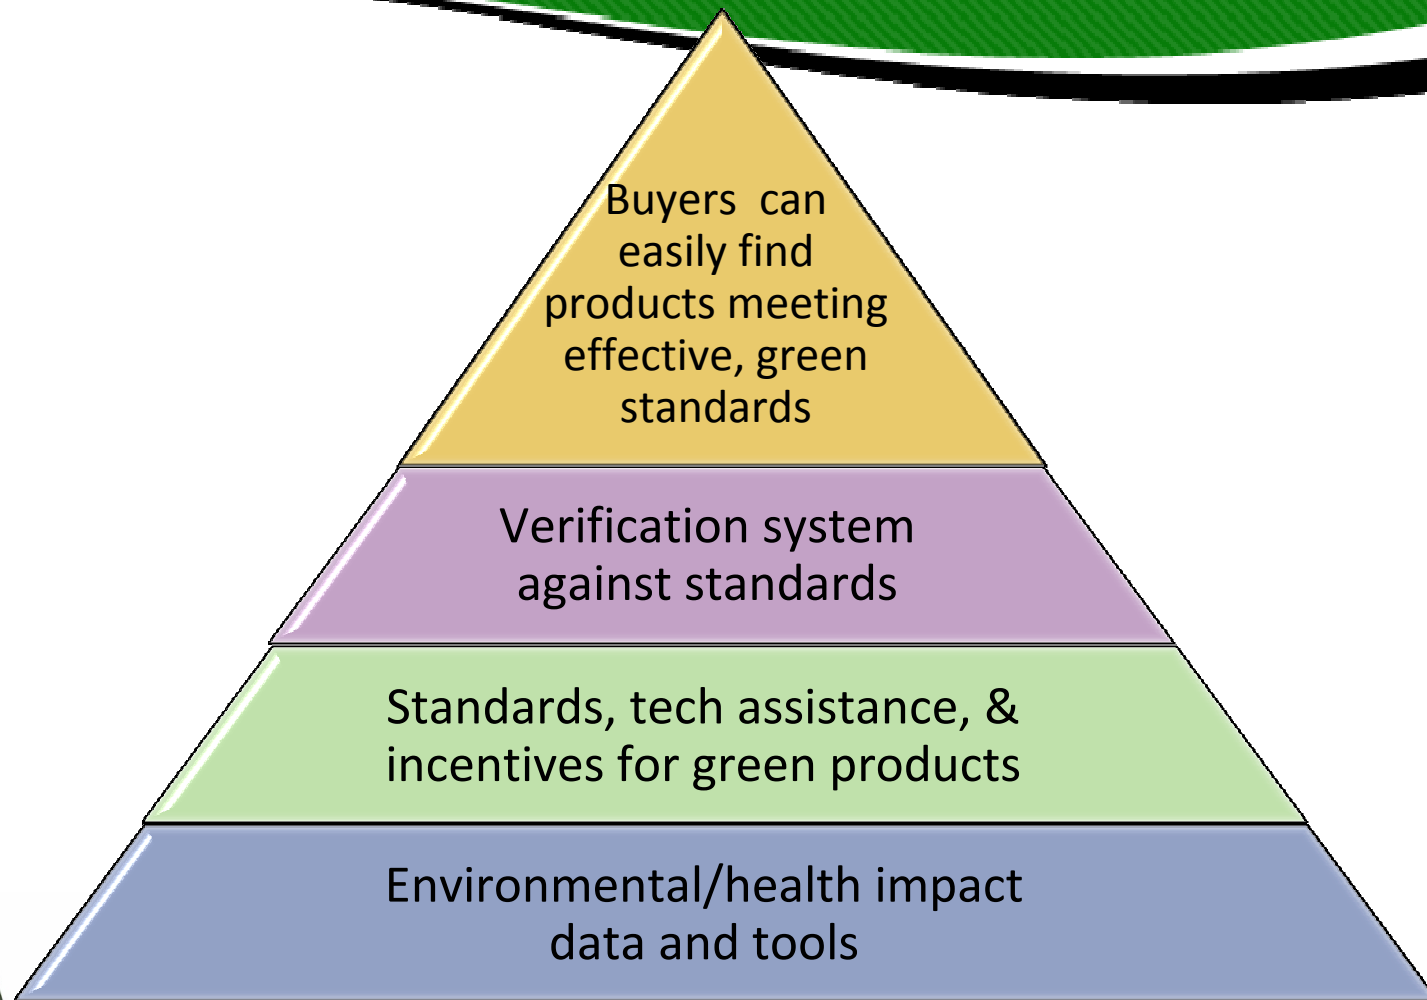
Buyers can easily find products meeting effective, green standards

Verification system against standards

Standards, tech assistance, & incentives for green products

Environmental/health impact data and tools